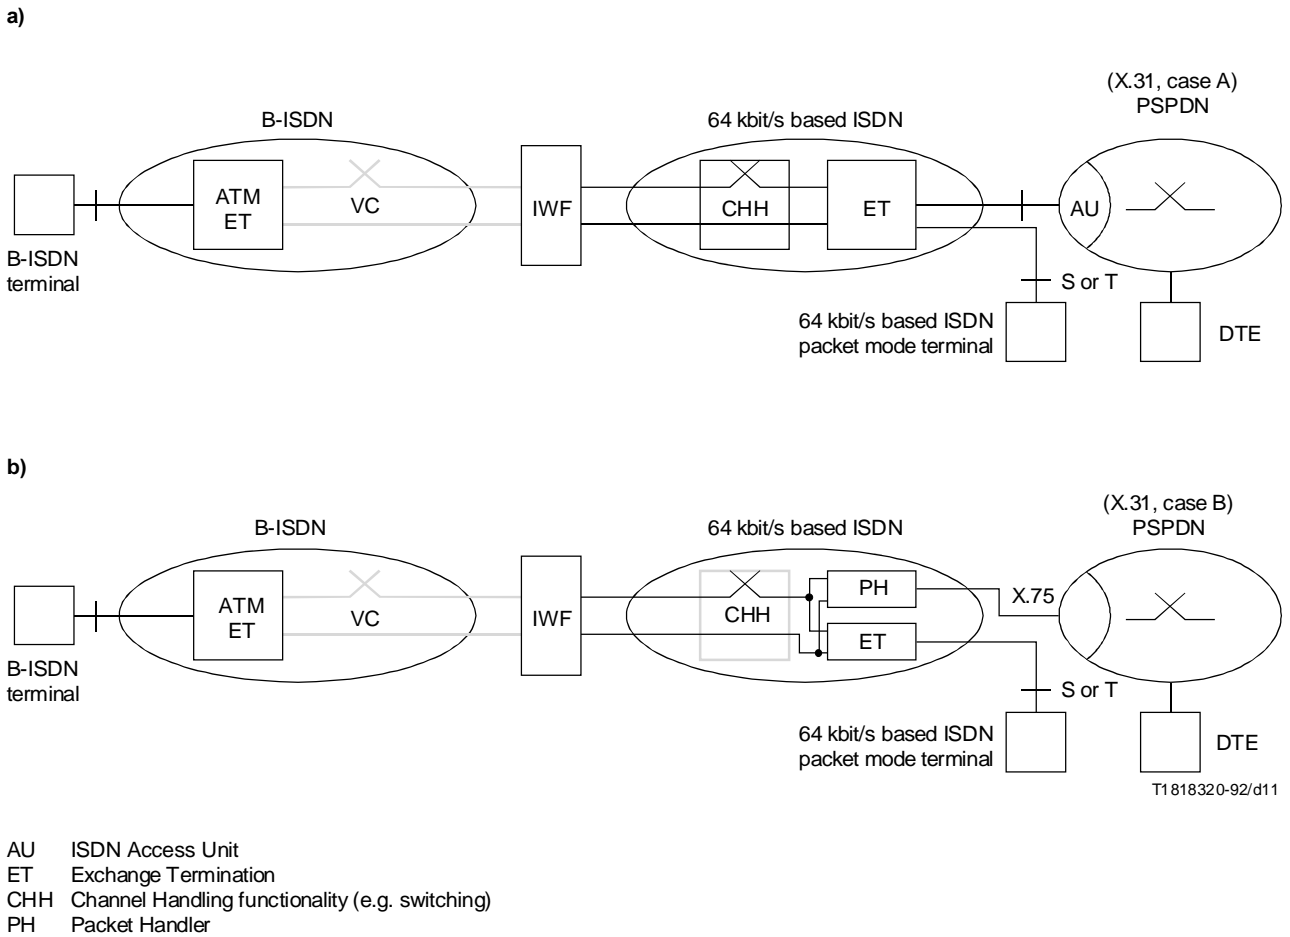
a)

B-ISDN

64 kbit/s based ISDN

(X.31, case A)
PSPDN

ATM
ET

VC

IWF

CHH

ET

AU

B-ISDN
terminal

S or T

64 kbit/s based ISDN
packet mode terminal

DTE

b)

B-ISDN

64 kbit/s based ISDN

(X.31, case B)
PSPDN

ATM
ET

VC

IWF

CHH

PH

ET

X.75

B-ISDN
terminal

S or T

64 kbit/s based ISDN
packet mode terminal

DTE

T1818320-92/d11

AU ISDN Access Unit
ET Exchange Termination
CHH Channel Handling functionality (e.g. switching)
PH Packet Handler